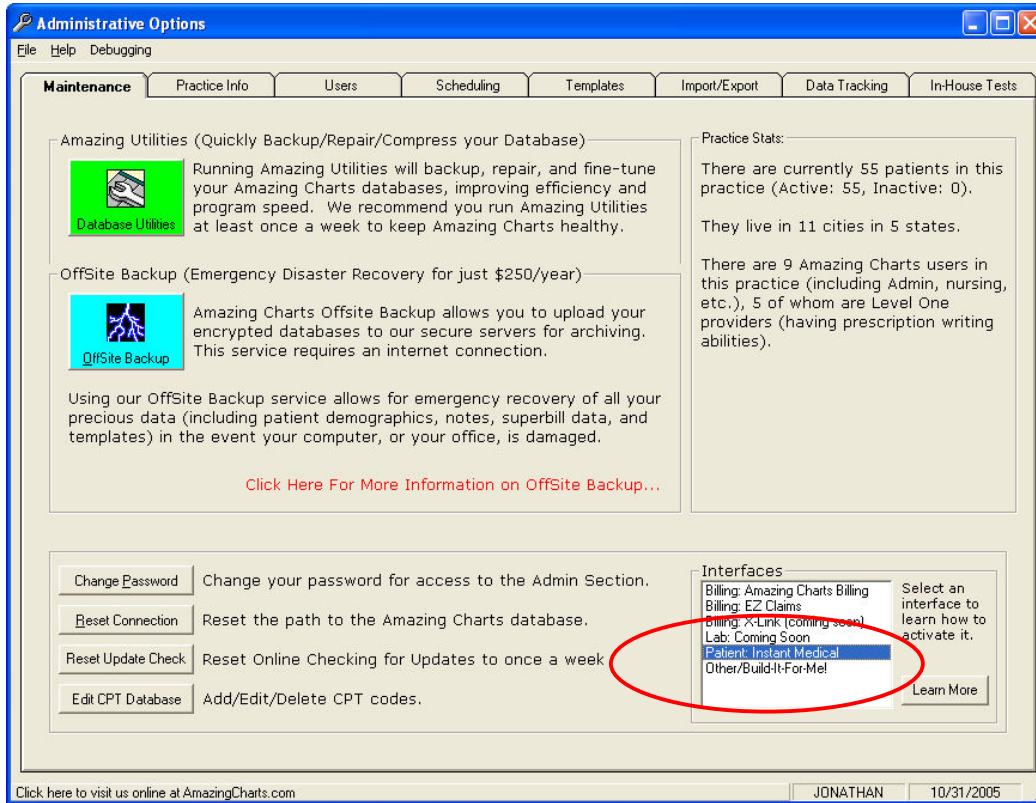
Administrative Options

File Help Debugging

Maintenance | Practice Info | Users | Scheduling | Templates | Import/Export | Data Tracking | In-House Tests

Amazing Utilities (Quickly Backup/Repair/Compress your Database)

Database Utilities

Running Amazing Utilities will backup, repair, and fine-tune your Amazing Charts databases, improving efficiency and program speed. We recommend you run Amazing Utilities at least once a week to keep Amazing Charts healthy.

OffSite Backup (Emergency Disaster Recovery for just $250/year)

OffSite Backup

Amazing Charts Offsite Backup allows you to upload your encrypted databases to our secure servers for archiving. This service requires an internet connection.

Using our OffSite Backup service allows for emergency recovery of all your precious data (including patient demographics, notes, superbill data, and templates) in the event your computer, or your office, is damaged.

Click Here For More Information on OffSite Backup...

Practice Stats:

There are currently 55 patients in this practice (Active: 55, Inactive: 0).

They live in 11 cities in 5 states.

There are 9 Amazing Charts users in this practice (including Admin, nursing, etc.), 5 of whom are Level One providers (having prescription writing abilities).

Change Password Change your password for access to the Admin Section.

Reset Connection Reset the path to the Amazing Charts database.

Reset Update Check Reset Online Checking for Updates to once a week

Edit CPT Database Add/Edit/Delete CPT codes.

Interfaces

Billing: Amazing Charts Billing
Billing: EZ Claims
Billing: X-Link (coming soon)
Lab: Coming Soon
Patient: Instant Medical
Other/Build-It-For-Me!

Select an interface to learn how to activate it.

Learn More

Click here to visit us online at AmazingCharts.com | JONATHAN | 10/31/2005